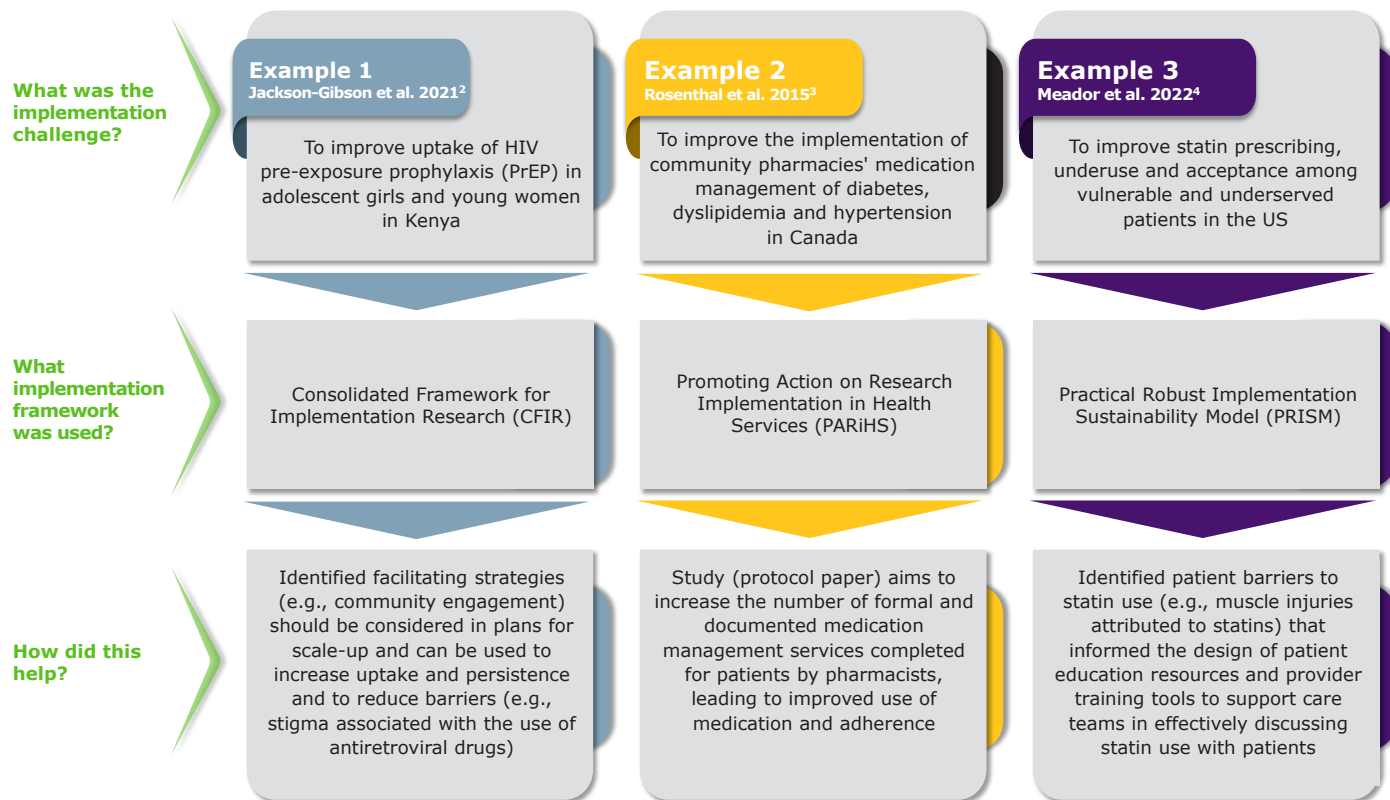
What was the implementation challenge?

Example 1
Jackson-Gibson et al. 2021$^2$

To improve uptake of HIV pre-exposure prophylaxis (PrEP) in adolescent girls and young women in Kenya

Example 2
Rosenthal et al. 2015$^3$

To improve the implementation of community pharmacies' medication management of diabetes, dyslipidemia and hypertension in Canada

Example 3
Meador et al. 2022$^4$

To improve statin prescribing, underuse and acceptance among vulnerable and underserved patients in the US

What implementation framework was used?

Consolidated Framework for Implementation Research (CFIR)

Promoting Action on Research Implementation in Health Services (PARiHS)

Practical Robust Implementation Sustainability Model (PRISM)

How did this help?

Identified facilitating strategies (e.g., community engagement) should be considered in plans for scale-up and can be used to increase uptake and persistence and to reduce barriers (e.g., stigma associated with the use of antiretroviral drugs)

Study (protocol paper) aims to increase the number of formal and documented medication management services completed for patients by pharmacists, leading to improved use of medication and adherence

Identified patient barriers to statin use (e.g., muscle injuries attributed to statins) that informed the design of patient education resources and provider training tools to support care teams in effectively discussing statin use with patients